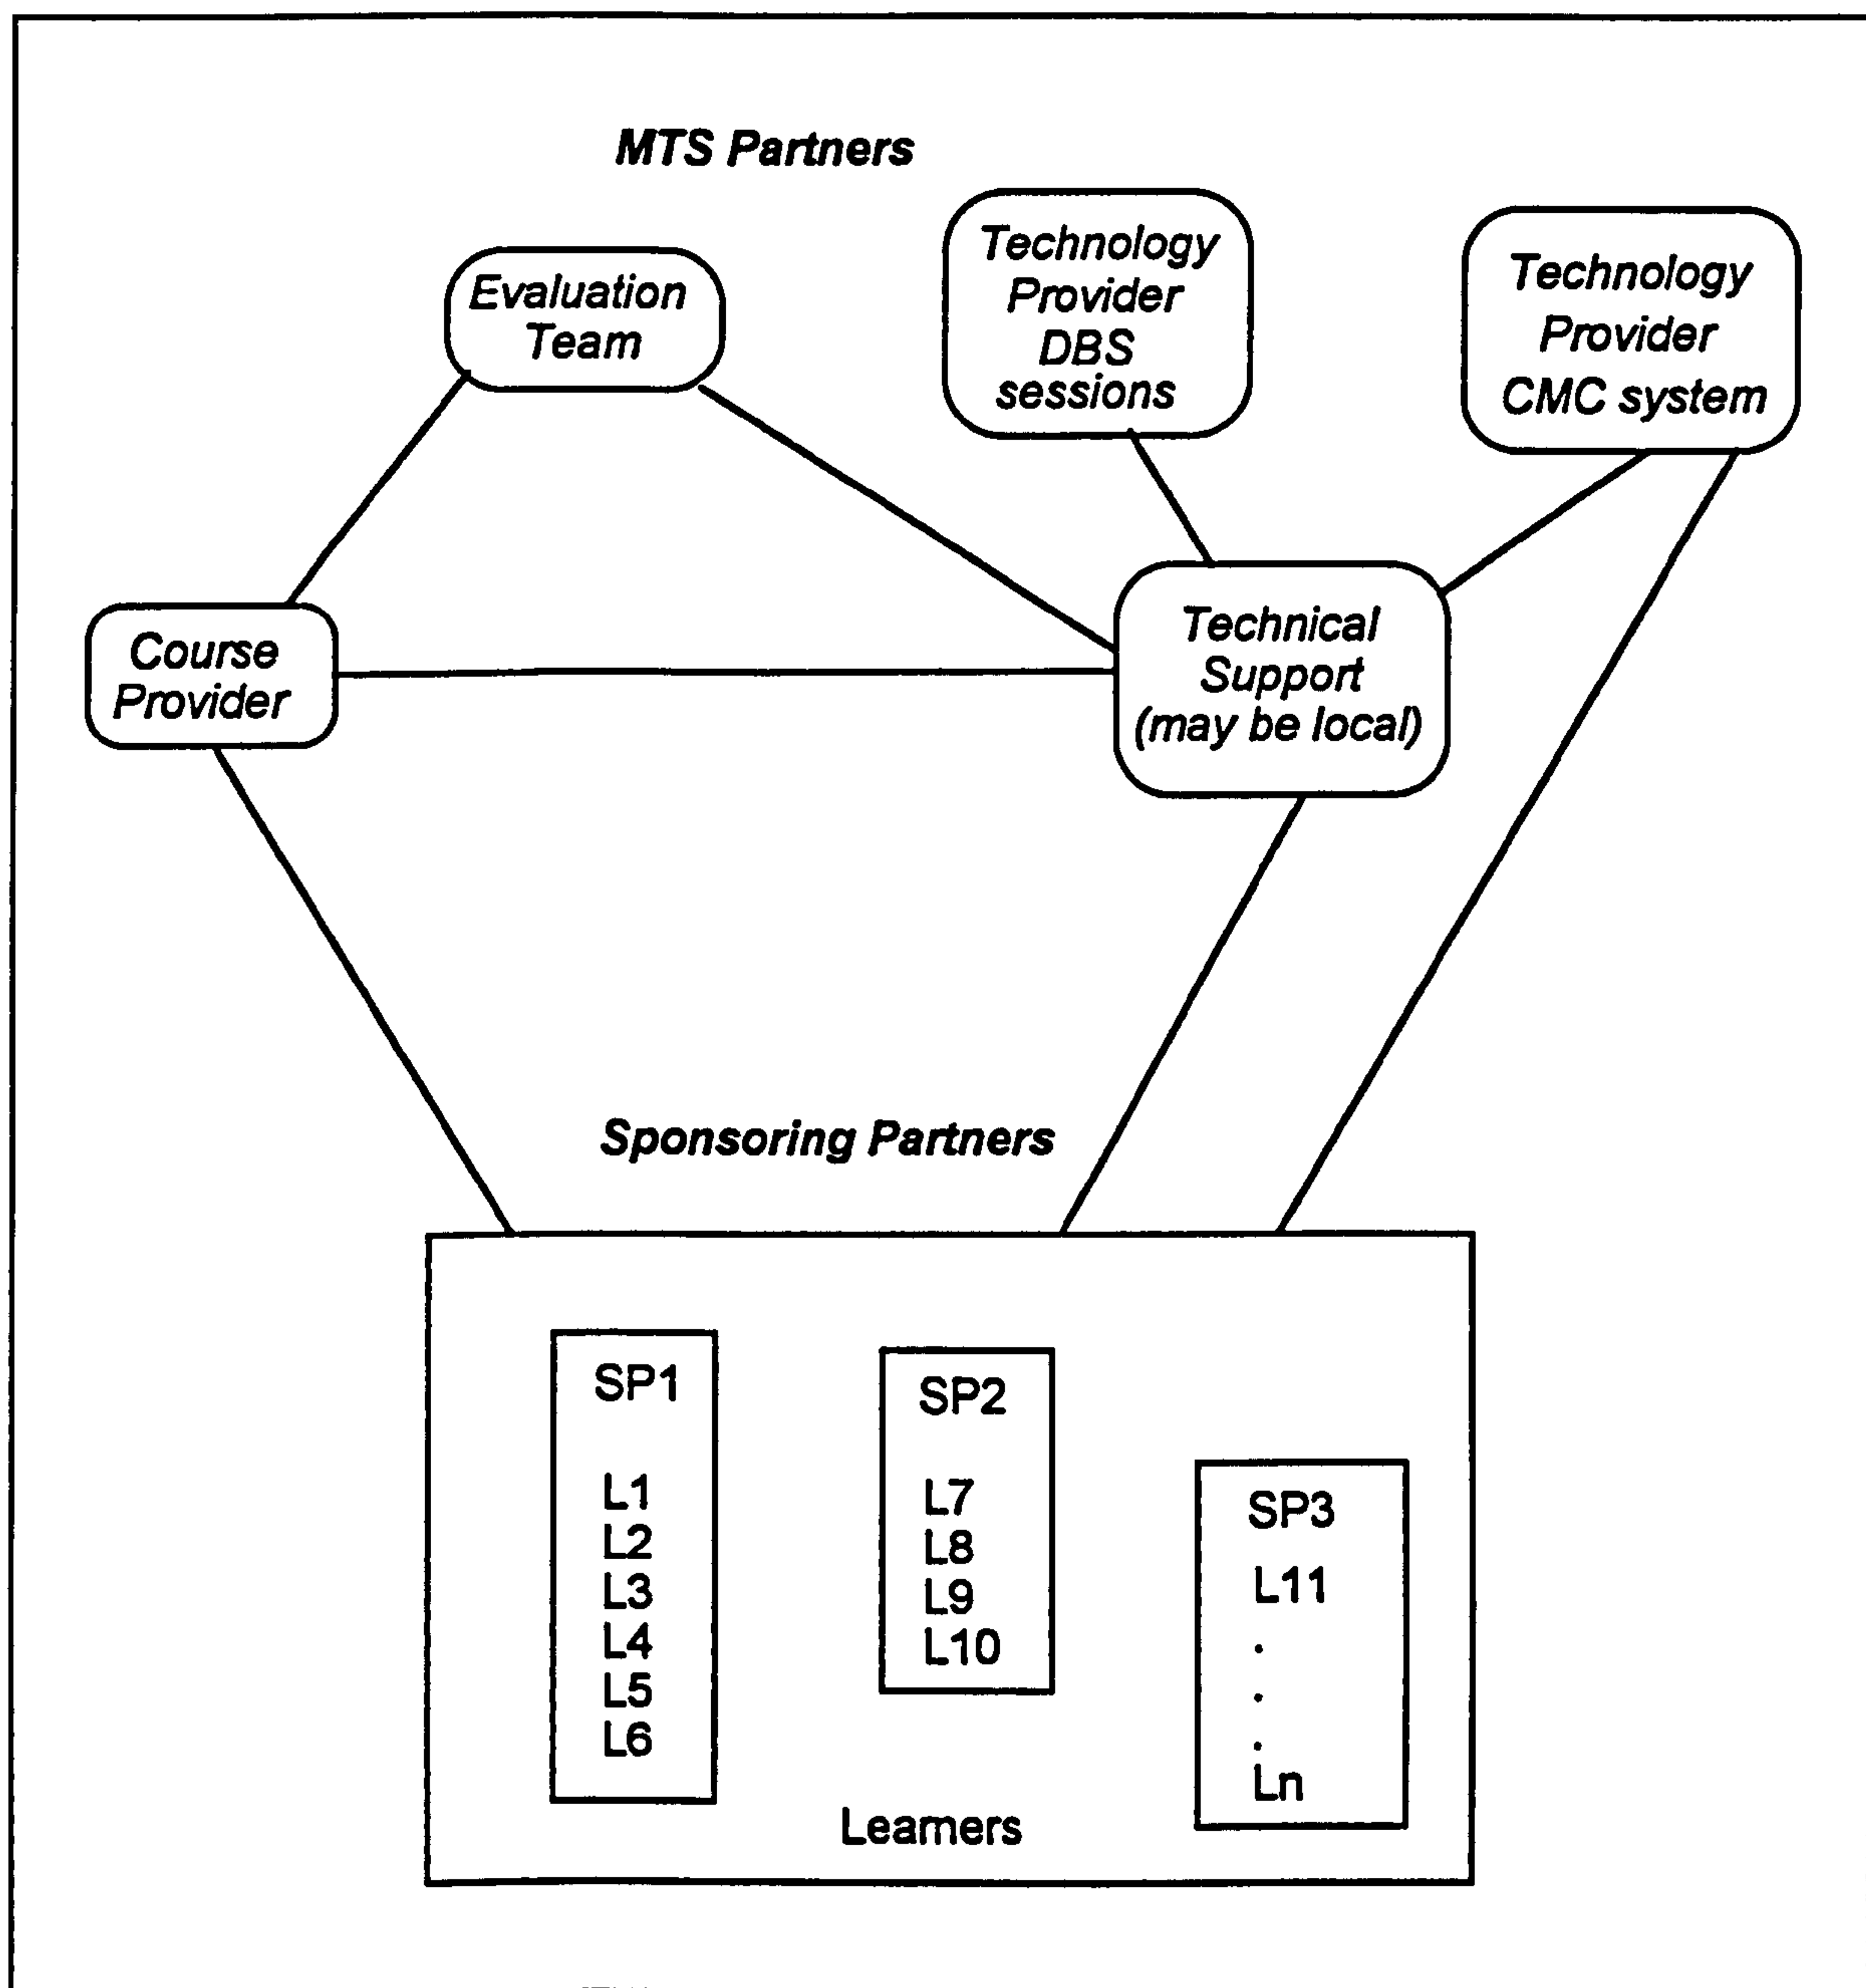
MTS Partners

Evaluation Team

Technology Provider DBS sessions

Technology Provider CMC system

Course Provider

Technical Support (may be local)

Sponsoring Partners

SP1

L1
L2
L3
L4
L5
L6

SP2

L7
L8
L9
L10

SP3

L11
.
.
.
Ln

Learners